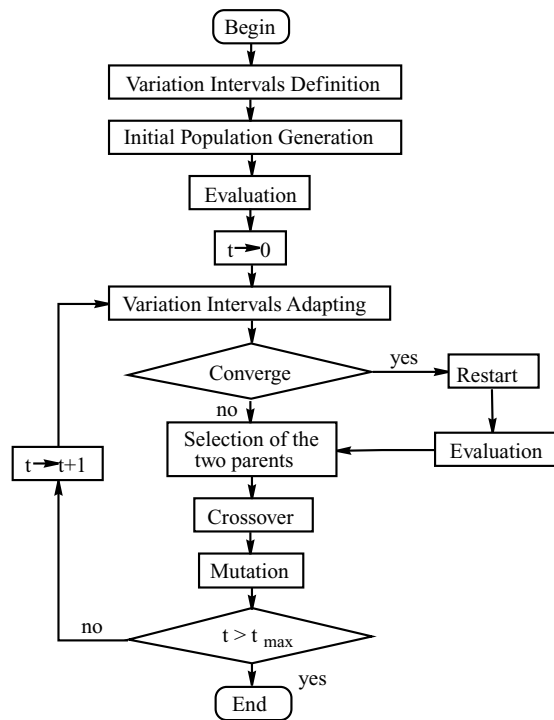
Begin

Variation Intervals Definition

Initial Population Generation

Evaluation

$t \rightarrow 0$

Variation Intervals Adapting

Converge

yes

Restart

no

Selection of the two parents

Evaluation

$t \rightarrow t+1$

Crossover

Mutation

no

$t > t_{max}$

yes

End